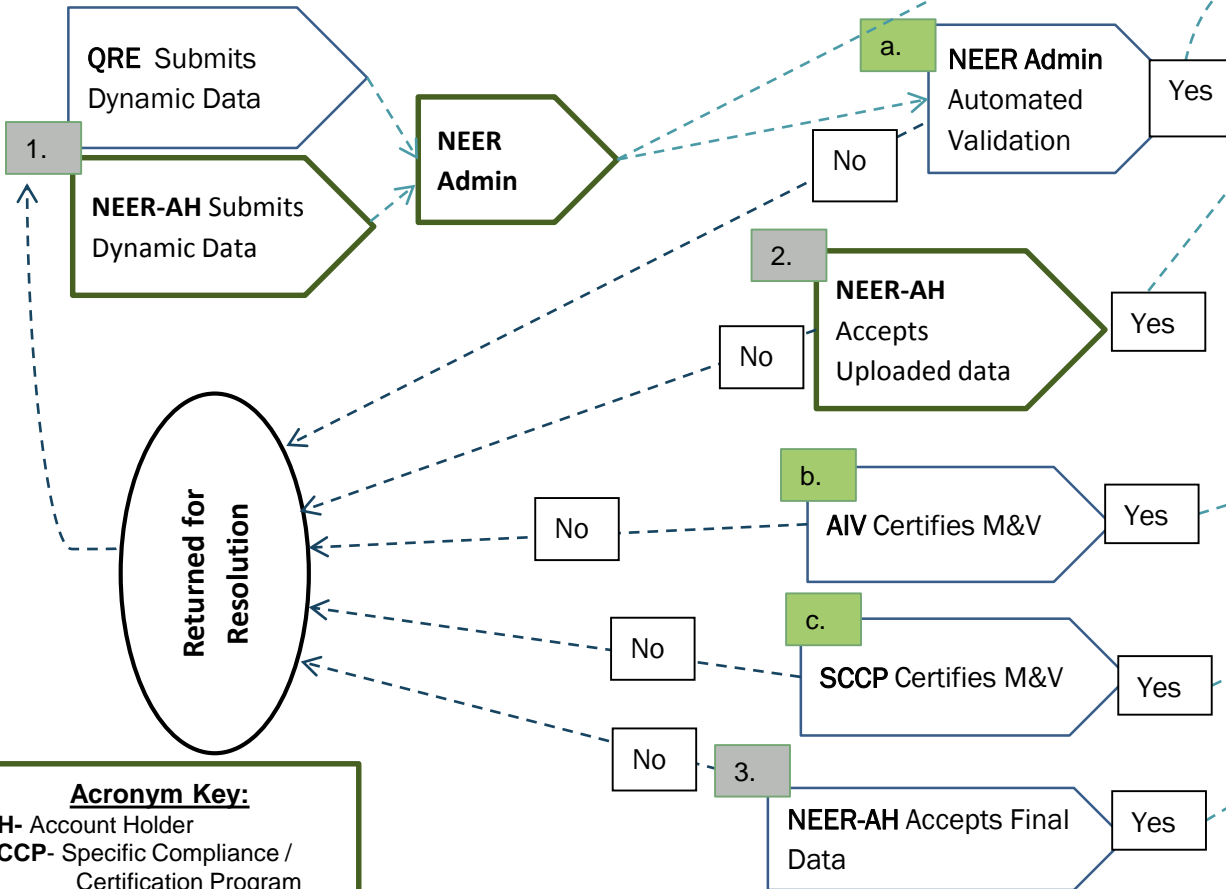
QRE Submits Dynamic Data

1.

NEER-AH Submits Dynamic Data

NEER Admin

a.

NEER Admin Automated Validation

Yes

No

2.

NEER-AH Accepts Uploaded data

Yes

No

Returned for Resolution

b.

AIV Certifies M&V

Yes

No

c.

SCCP Certifies M&V

Yes

No

No

3.

NEER-AH Accepts Final Data

Yes

Acronym Key:
H- Account Holder
CCP- Specific Compliance / Certification Program